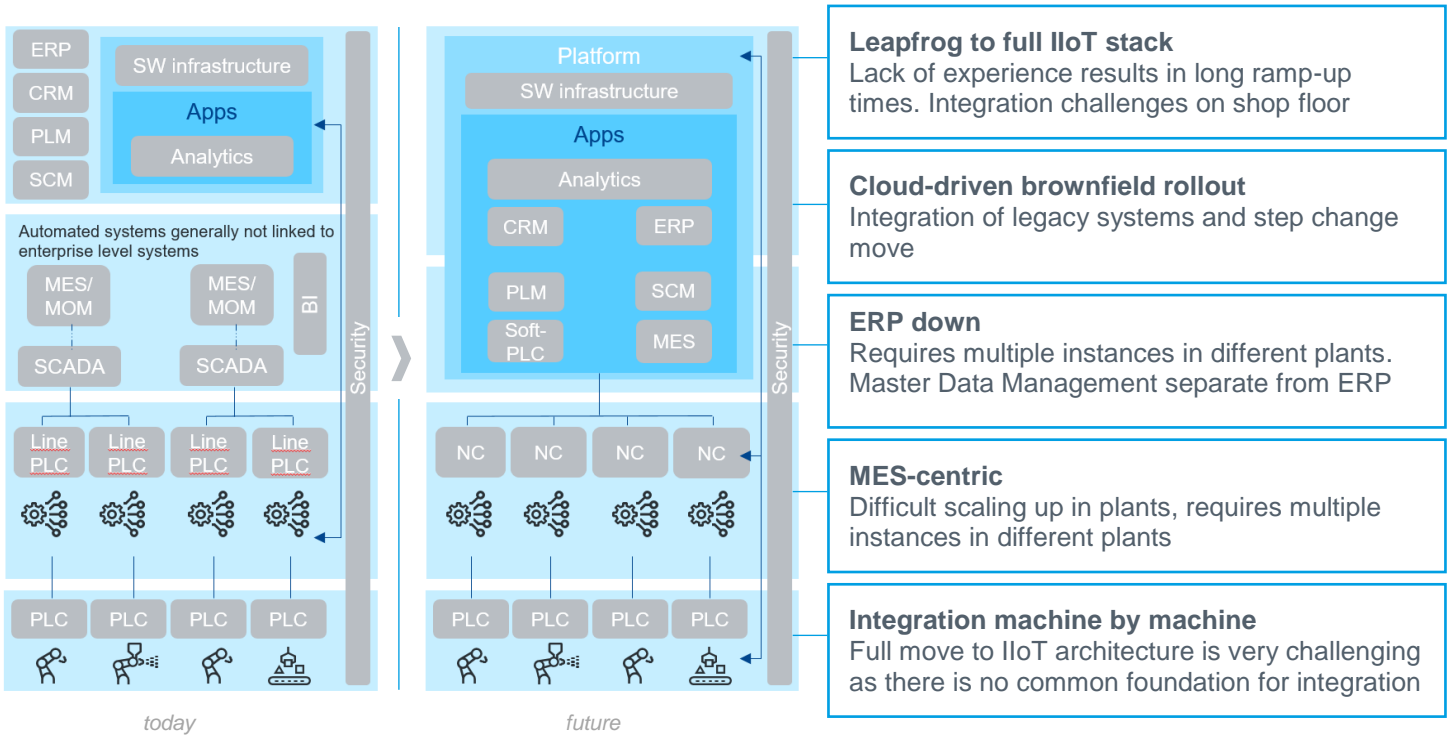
ERP

CRM

PLM

SCM

SW infrastructure

Apps

Analytics

Automated systems generally not linked to enterprise level systems

MES/ MOM

MES/ MOM

BI

SCADA

SCADA

Line PLC

Line PLC

Line PLC

Line PLC

PLC

PLC

PLC

PLC

Security

today

Platform

SW infrastructure

Apps

Analytics

CRM

ERP

PLM

SCM

Soft-PLC

MES

NC

NC

NC

NC

PLC

PLC

PLC

PLC

Security

future

**Leapfrog to full IIoT stack**
Lack of experience results in long ramp-up times. Integration challenges on shop floor

**Cloud-driven brownfield rollout**
Integration of legacy systems and step change move

**ERP down**
Requires multiple instances in different plants. Master Data Management separate from ERP

**MES-centric**
Difficult scaling up in plants, requires multiple instances in different plants

**Integration machine by machine**
Full move to IIoT architecture is very challenging as there is no common foundation for integration